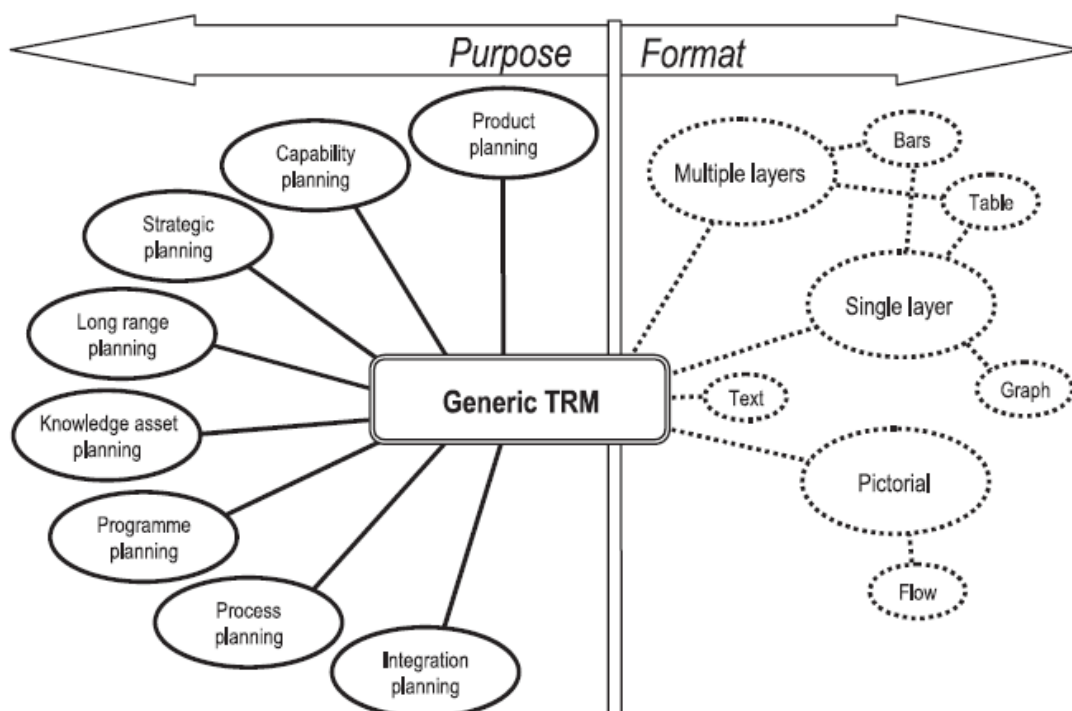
Purpose

Format

Product planning

Capability planning

Strategic planning

Long range planning

Knowledge asset planning

Programme planning

Process planning

Integration planning

Generic TRM

Multiple layers

Bars

Table

Single layer

Text

Graph

Pictorial

Flow